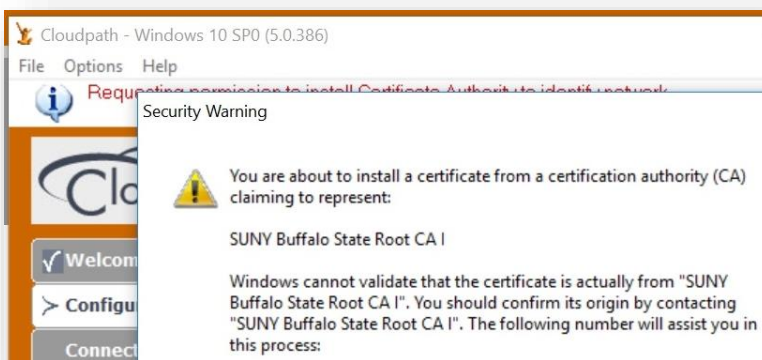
Cloudpath - Windows 10 SP0 (5.0.386)

File Options Help

Requesting permission to install Certificate Authority to identify network

Security Warning

You are about to install a certificate from a certification authority (CA) claiming to represent:

SUNY Buffalo State Root CA I

Windows cannot validate that the certificate is actually from "SUNY Buffalo State Root CA I". You should confirm its origin by contacting "SUNY Buffalo State Root CA I". The following number will assist you in this process:

Clo

√ Welcom

> Configu

Connect